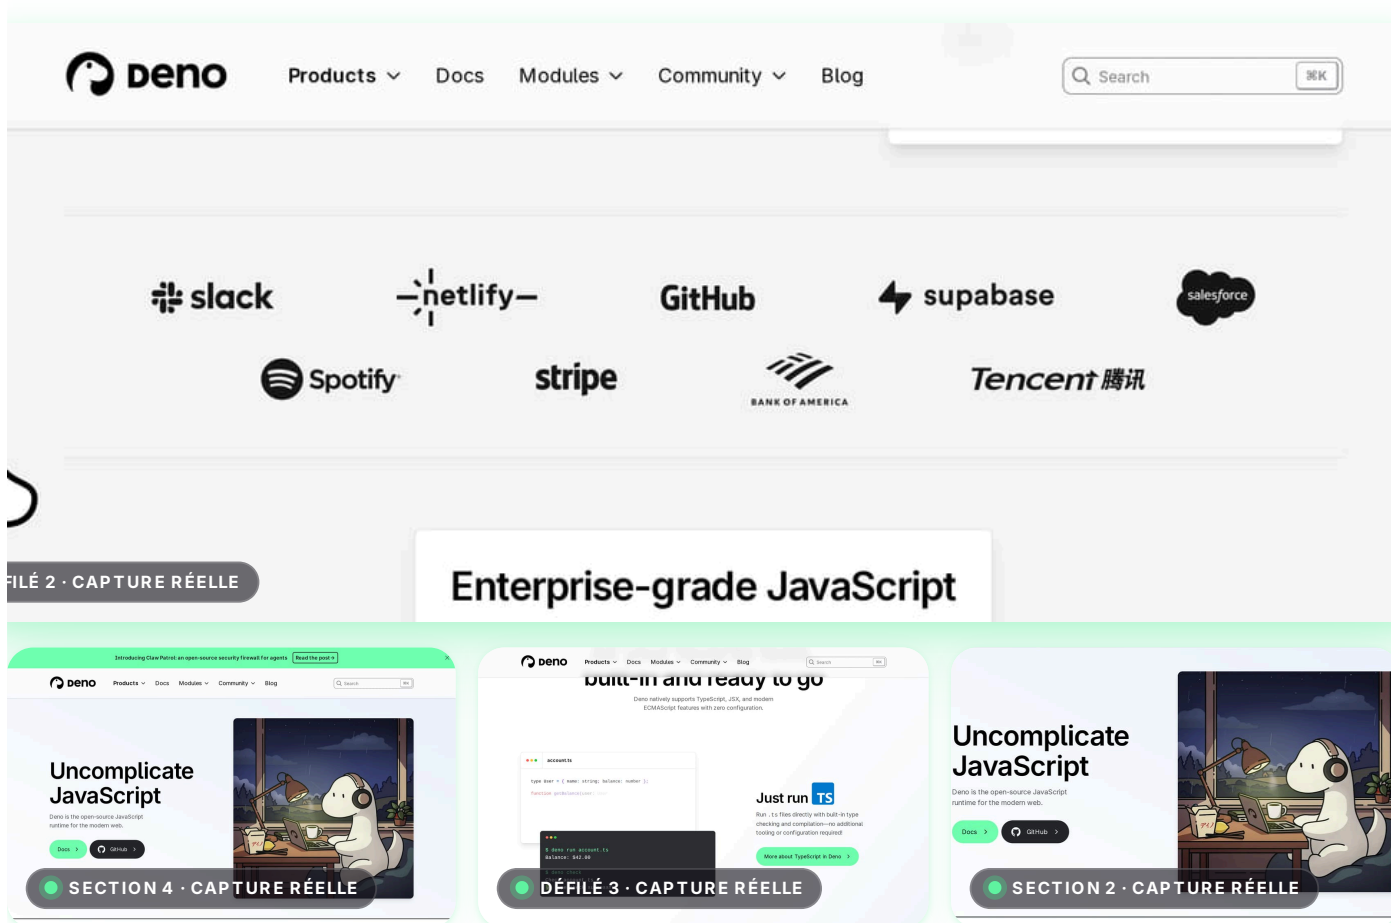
deno Products Docs Modules Community Blog

Search ⌘K

slack netlify GitHub supabase salesforce

Spotify stripe BANK OF AMERICA Tencent 腾讯

FILÉ 2 · CAPTURE RÉELLE

Enterprise-grade JavaScript

Introducing Claw Patrol: an open-source security firewall for agents Read the post

deno Products Docs Modules Community Blog Search

Uncomplicate JavaScript

Deno is the open-source JavaScript runtime for the modern web.

Docs GitHub

SECTION 4 · CAPTURE RÉELLE

deno Products Docs Modules Community Blog Search

built-in and ready to go

Deno natively supports TypeScript, JSX, and modern ECMAScript features with zero configuration.

account.ts

type User = { name: string; balance: number };

$ deno run account.ts
balance: $42.00

Just run TS

Run .ts files directly with built-in type checking and compilation—no additional tooling or configuration required

More about TypeScript in Deno

DÉFILÉ 3 · CAPTURE RÉELLE

Uncomplicate JavaScript

Deno is the open-source JavaScript runtime for the modern web.

Docs GitHub

SECTION 2 · CAPTURE RÉELLE